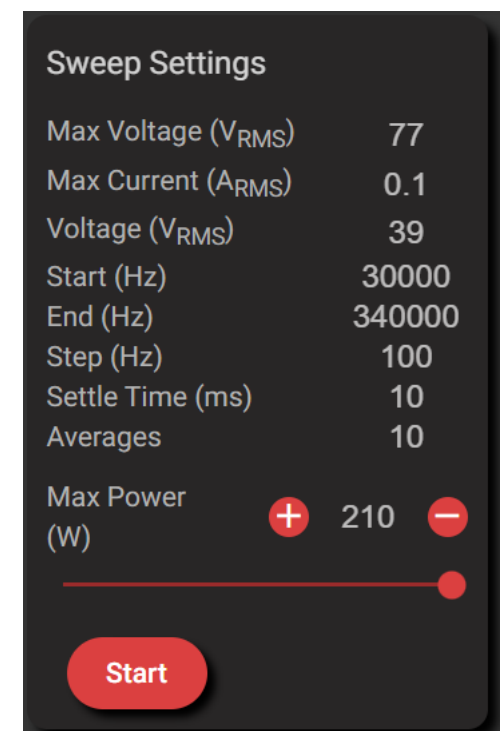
Sweep Settings

| | |
|---|---|
| Max Voltage ($V_{RMS}$) | 77 |
| Max Current ($A_{RMS}$) | 0.1 |
| Voltage ($V_{RMS}$) | 39 |
| Start (Hz) | 30000 |
| End (Hz) | 340000 |
| Step (Hz) | 100 |
| Settle Time (ms) | 10 |
| Averages | 10 |

Max Power (W) + 210 −

Start